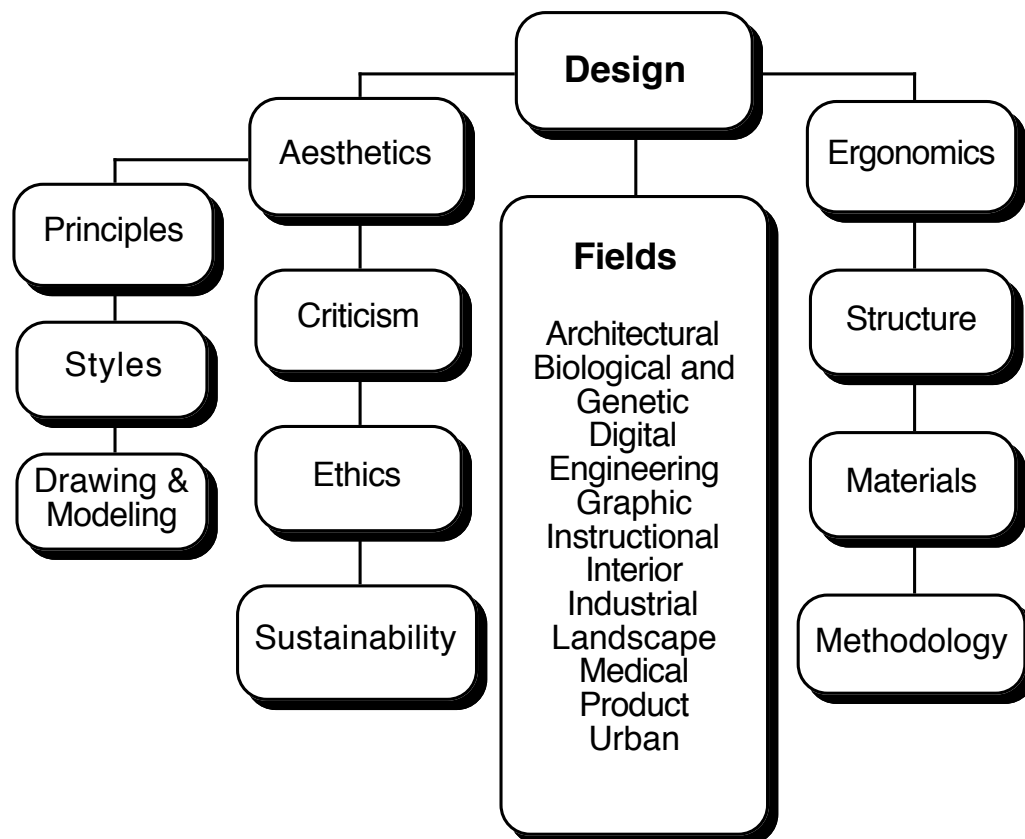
Design

Aesthetics

Principles

Styles

Drawing & Modeling

Criticism

Ethics

Sustainability

Fields

Architectural
Biological and Genetic
Digital
Engineering
Graphic
Instructional
Interior
Industrial
Landscape
Medical
Product
Urban

Ergonomics

Structure

Materials

Methodology